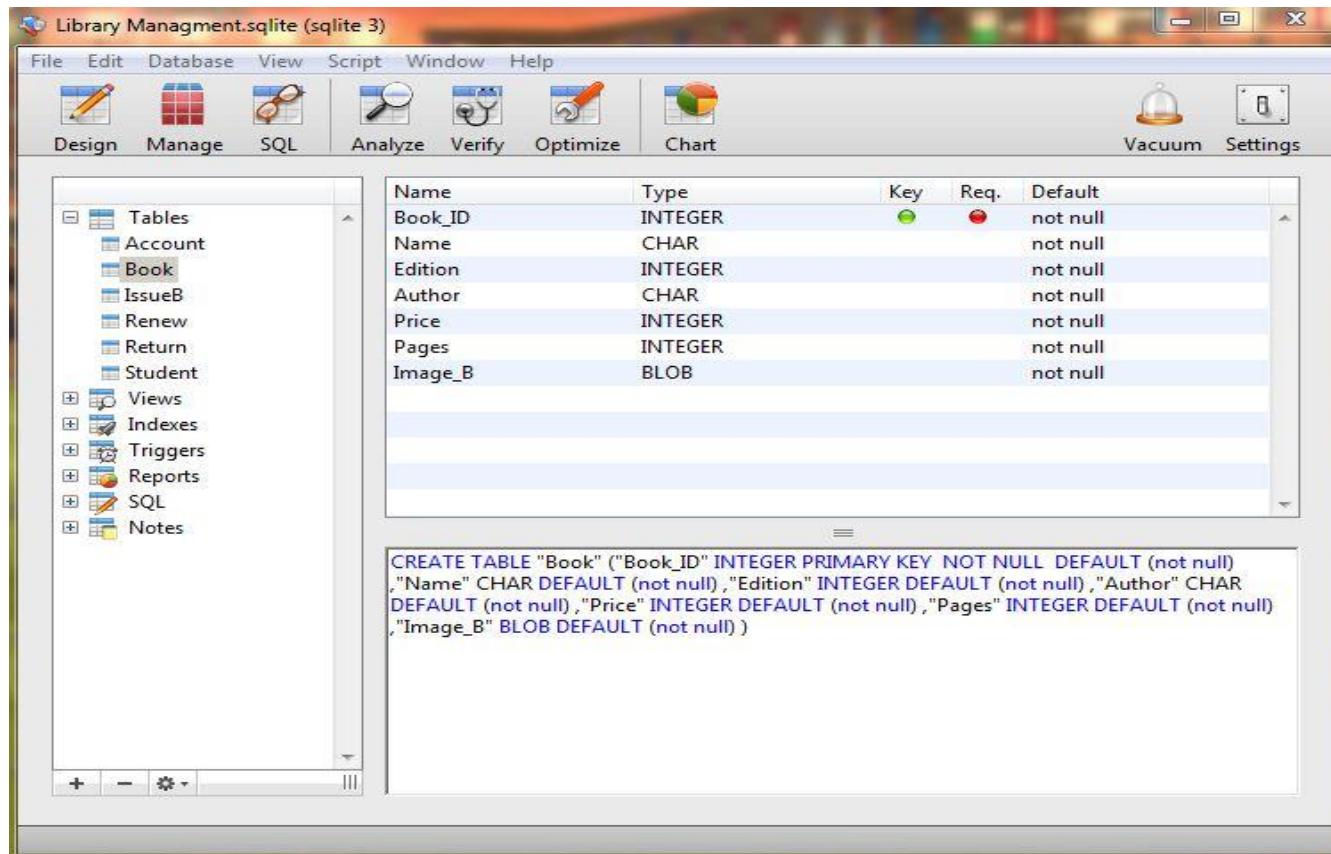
Library Managment.sqlite (sqlite 3)

File Edit Database View Script Window Help

Design Manage SQL Analyze Verify Optimize Chart Vacuum Settings

Tables
Account
Book
IssueB
Renew
Return
Student
Views
Indexes
Triggers
Reports
SQL
Notes

| Name | Type | Key | Req. | Default |
|---|---|---|---|---|
| Book_ID | INTEGER | | | not null |
| Name | CHAR | | | not null |
| Edition | INTEGER | | | not null |
| Author | CHAR | | | not null |
| Price | INTEGER | | | not null |
| Pages | INTEGER | | | not null |
| Image_B | BLOB | | | not null |

CREATE TABLE "Book" ("Book_ID" INTEGER PRIMARY KEY NOT NULL DEFAULT (not null) ,"Name" CHAR DEFAULT (not null) ,"Edition" INTEGER DEFAULT (not null) ,"Author" CHAR DEFAULT (not null) ,"Price" INTEGER DEFAULT (not null) ,"Pages" INTEGER DEFAULT (not null) ,"Image_B" BLOB DEFAULT (not null) )